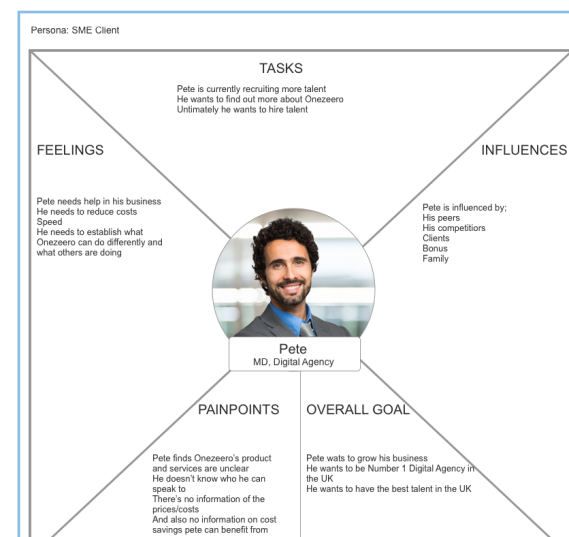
Persona: SME Client

TASKS

Pete is currently recruiting more talent
He wants to find out more about Onezeero
Untimately he wants to hire talent

FEELINGS

Pete needs help in his business
He needs to reduce costs
Speed
He needs to establish what Onezeero can do differently and what others are doing

INFLUENCES

Pete is influenced by;
His peers
His competitiors
Clients
Bonus
Family

Pete
MD, Digital Agency

PAINPOINTS

Pete finds Onezeero's product and services are unclear
He doesn't know who he can speak to
There's no information of the prices/costs
And also no information on cost savings pete can benefit from

OVERALL GOAL

Pete wats to grow his business
He wants to be Number 1 Digital Agency in the UK
He wants to have the best talent in the UK